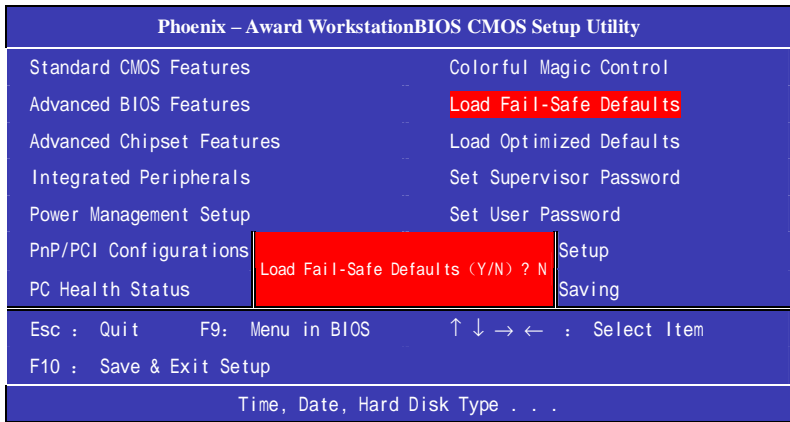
Phoenix – Award WorkstationBIOS CMOS Setup Utility

Standard CMOS Features
Advanced BIOS Features
Advanced Chipset Features
Integrated Peripherals
Power Management Setup
PnP/PCI Configurations
PC Health Status

Colorful Magic Control
Load Fail-Safe Defaults
Load Optimized Defaults
Set Supervisor Password
Set User Password
Setup
Saving

Load Fail-Safe Defaults (Y/N) ? N

Esc : Quit F9: Menu in BIOS ↑ ↓ → ← : Select Item
F10 : Save & Exit Setup

Time, Date, Hard Disk Type . . .